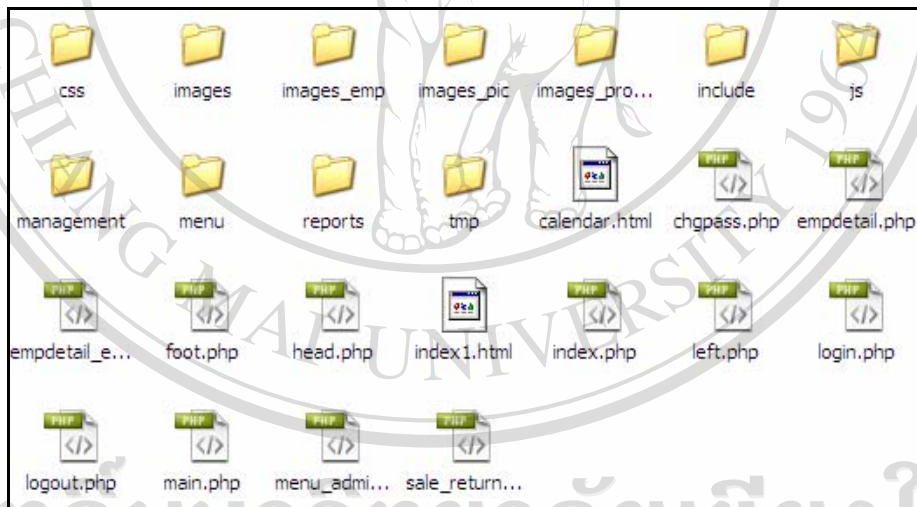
css images images_emp images_pic images_pro... include js

management menu reports tmp calendar.html chgpass.php empdetail.php

empdetail_e... foot.php head.php index1.html index.php left.php login.php

logout.php main.php menu_admi... sale_return...

CHIANG MAI UNIVERSITY